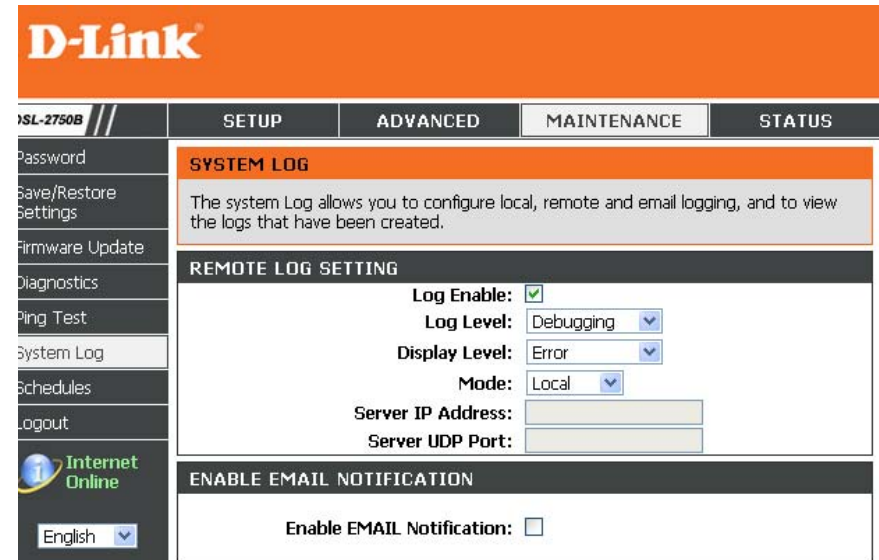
D-Link

DSL-2750B

SETUP | ADVANCED | MAINTENANCE | STATUS

Password
Save/Restore Settings
Firmware Update
Diagnostics
Ping Test
System Log
Schedules
Logout

Internet Online

English

SYSTEM LOG

The system Log allows you to configure local, remote and email logging, and to view the logs that have been created.

REMOTE LOG SETTING

Log Enable: ☑
Log Level: Debugging
Display Level: Error
Mode: Local
Server IP Address:
Server UDP Port:

ENABLE EMAIL NOTIFICATION

Enable EMAIL Notification: ☐